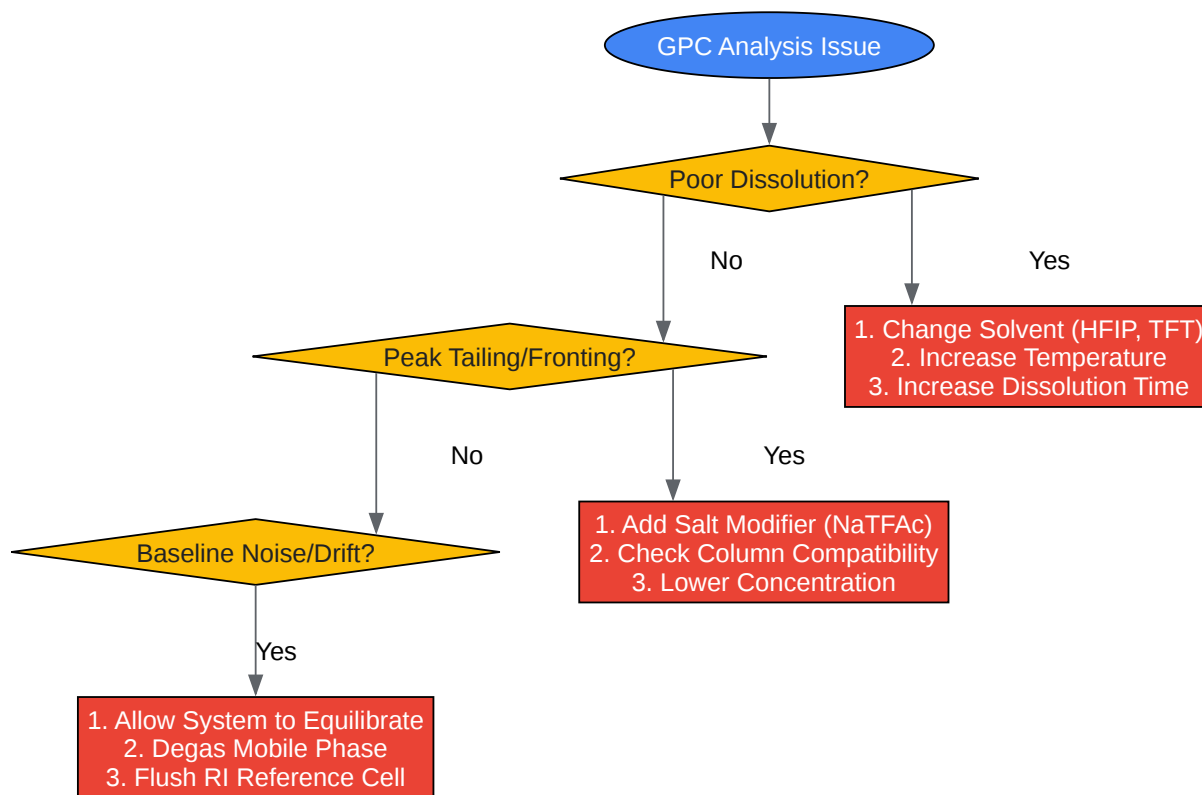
GPC Analysis Issue

Poor Dissolution?

No

Yes

1. Change Solvent (HFIP, TFT)
2. Increase Temperature
3. Increase Dissolution Time

Peak Tailing/Fronting?

No

Yes

1. Add Salt Modifier (NaTFAc)
2. Check Column Compatibility
3. Lower Concentration

Baseline Noise/Drift?

Yes

1. Allow System to Equilibrate
2. Degas Mobile Phase
3. Flush RI Reference Cell